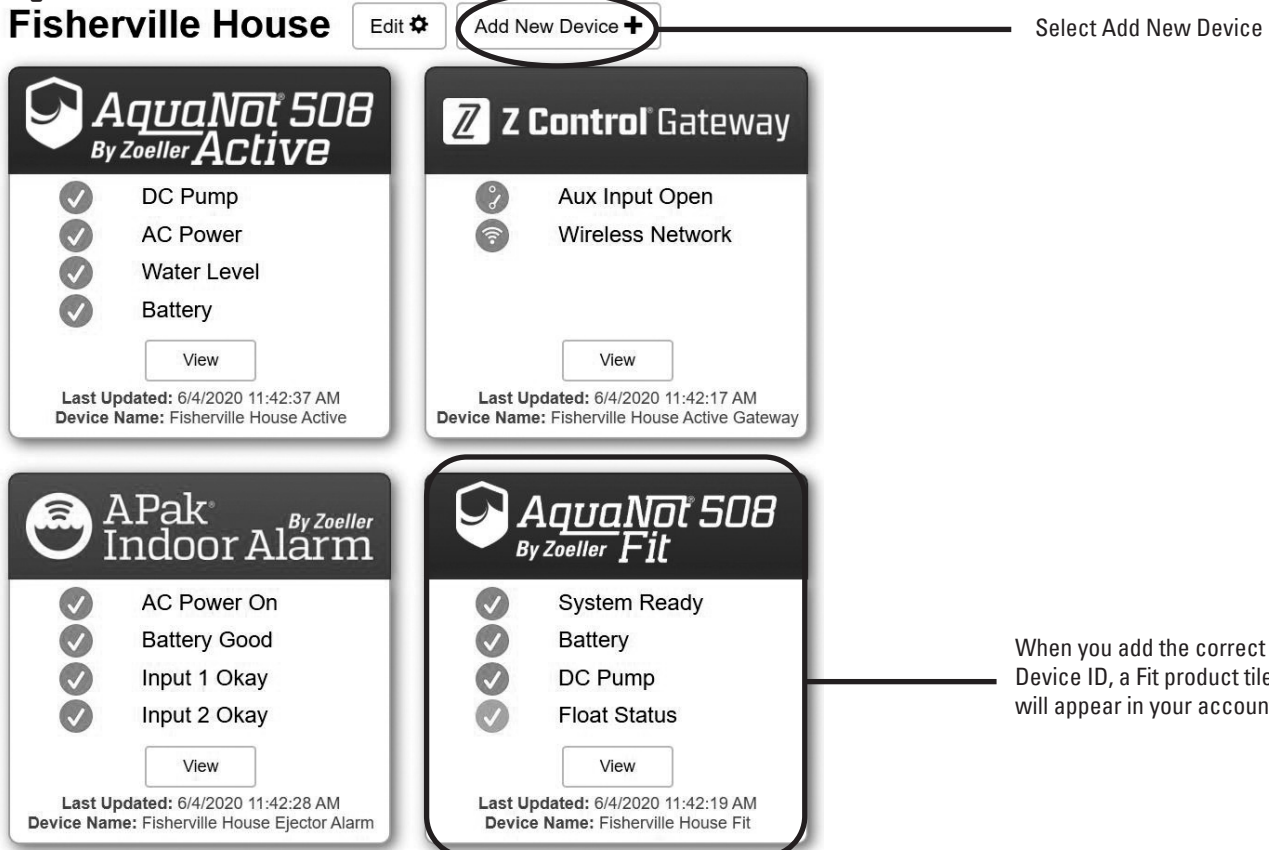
Fisherville House

Edit

Add New Device

Select Add New Device

AquaNot 508 By Zoeller Active

DC Pump

AC Power

Water Level

Battery

View

**Last Updated:** 6/4/2020 11:42:37 AM
**Device Name:** Fisherville House Active

Z Control Gateway

Aux Input Open

Wireless Network

View

**Last Updated:** 6/4/2020 11:42:17 AM
**Device Name:** Fisherville House Active Gateway

APak Indoor Alarm By Zoeller

AC Power On

Battery Good

Input 1 Okay

Input 2 Okay

View

**Last Updated:** 6/4/2020 11:42:28 AM
**Device Name:** Fisherville House Ejector Alarm

AquaNot 508 By Zoeller Fit

System Ready

Battery

DC Pump

Float Status

View

**Last Updated:** 6/4/2020 11:42:19 AM
**Device Name:** Fisherville House Fit

When you add the correct Device ID, a Fit product tile will appear in your accoun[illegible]